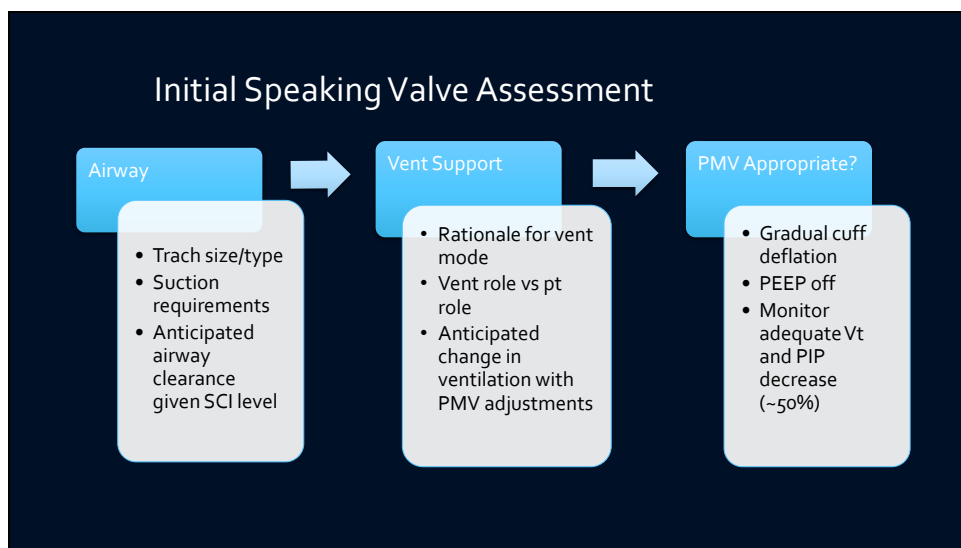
Initial Speaking Valve Assessment

Airway

- Trach size/type
- Suction requirements
- Anticipated airway clearance given SCI level

Vent Support

- Rationale for vent mode
- Vent role vs pt role
- Anticipated change in ventilation with PMV adjustments

PMV Appropriate?

- Gradual cuff deflation
- PEEP off
- Monitor adequate Vt and PIP decrease (~50%)